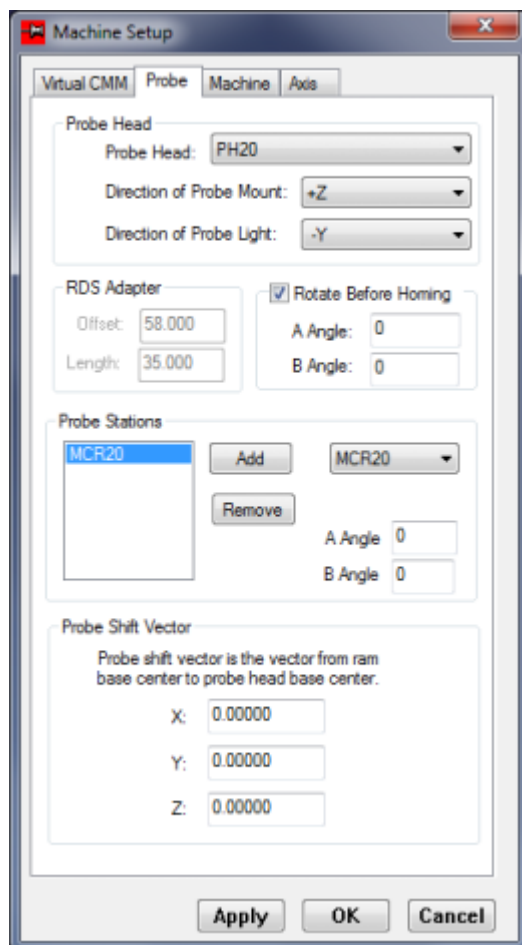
Machine Setup

x

Virtual CMM | Probe | Machine | Axis

Probe Head

Probe Head: PH20

Direction of Probe Mount: +Z

Direction of Probe Light: -Y

RDS Adapter

Offset: 58.000

Length: 35.000

Rotate Before Homing

A Angle: 0

B Angle: 0

Probe Stations

MCR20

Add

MCR20

Remove

A Angle 0

B Angle 0

Probe Shift Vector

Probe shift vector is the vector from ram base center to probe head base center.

X: 0.00000

Y: 0.00000

Z: 0.00000

Apply | OK | Cancel